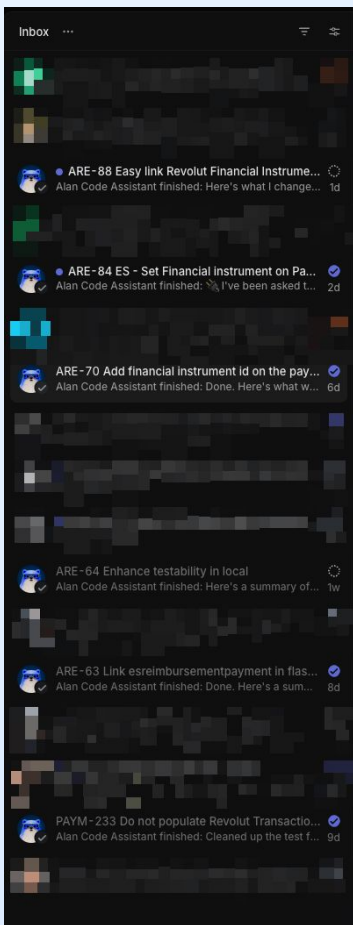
Inbox ···

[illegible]

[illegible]

ARE-88 Easy link Revolut Financial Instrume...
Alan Code Assistant finished: Here's what I change... 1d

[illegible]

ARE-84 ES - Set Financial instrument on Pa...
Alan Code Assistant finished: 🔌 I've been asked t... 2d

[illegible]

ARE-70 Add financial instrument id on the pay...
Alan Code Assistant finished: Done. Here's what w... 6d

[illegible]

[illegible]

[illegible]

ARE-64 Enhance testability in local
Alan Code Assistant finished: Here's a summary of... 1w

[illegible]

ARE-63 Link esreimbursementpayment in flas...
Alan Code Assistant finished: Done. Here's a sum... 8d

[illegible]

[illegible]

PAYM-233 Do not populate Revolut Transactio...
Alan Code Assistant finished: Cleaned up the test f... 9d

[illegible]